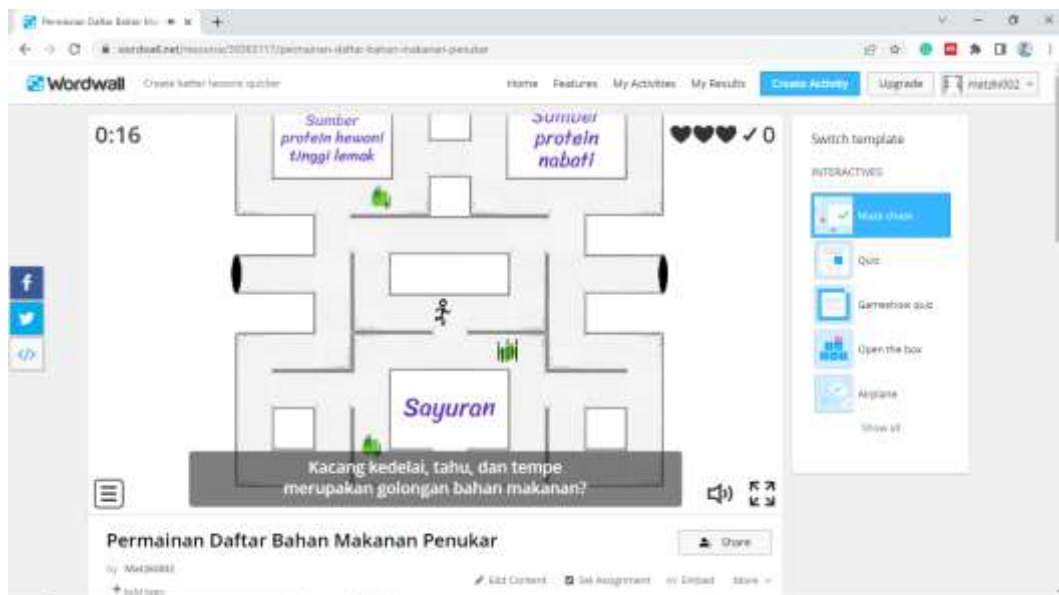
Permainan Daftar Bahan Ma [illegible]

wordwall.net/resource/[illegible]/permainan-daftar-bahan-makanan-penukar

Wordwall Create better lessons quicker

Home Features My Activities My Results Create Activity Upgrade matzki002

0:16

Sumber protein hewani tinggi lemak

Sumber protein nabati

✓0

Sayuran

Kacang kedelai, tahu, dan tempe merupakan golongan bahan makanan?

Switch template

INTERACTIVES

Maze chase

Quiz

Gameshow quiz

Open the box

Airplane

Show all

Permainan Daftar Bahan Makanan Penukar

Share

by Matzki002

Edit Content Set Assignment Embed More

Add tags